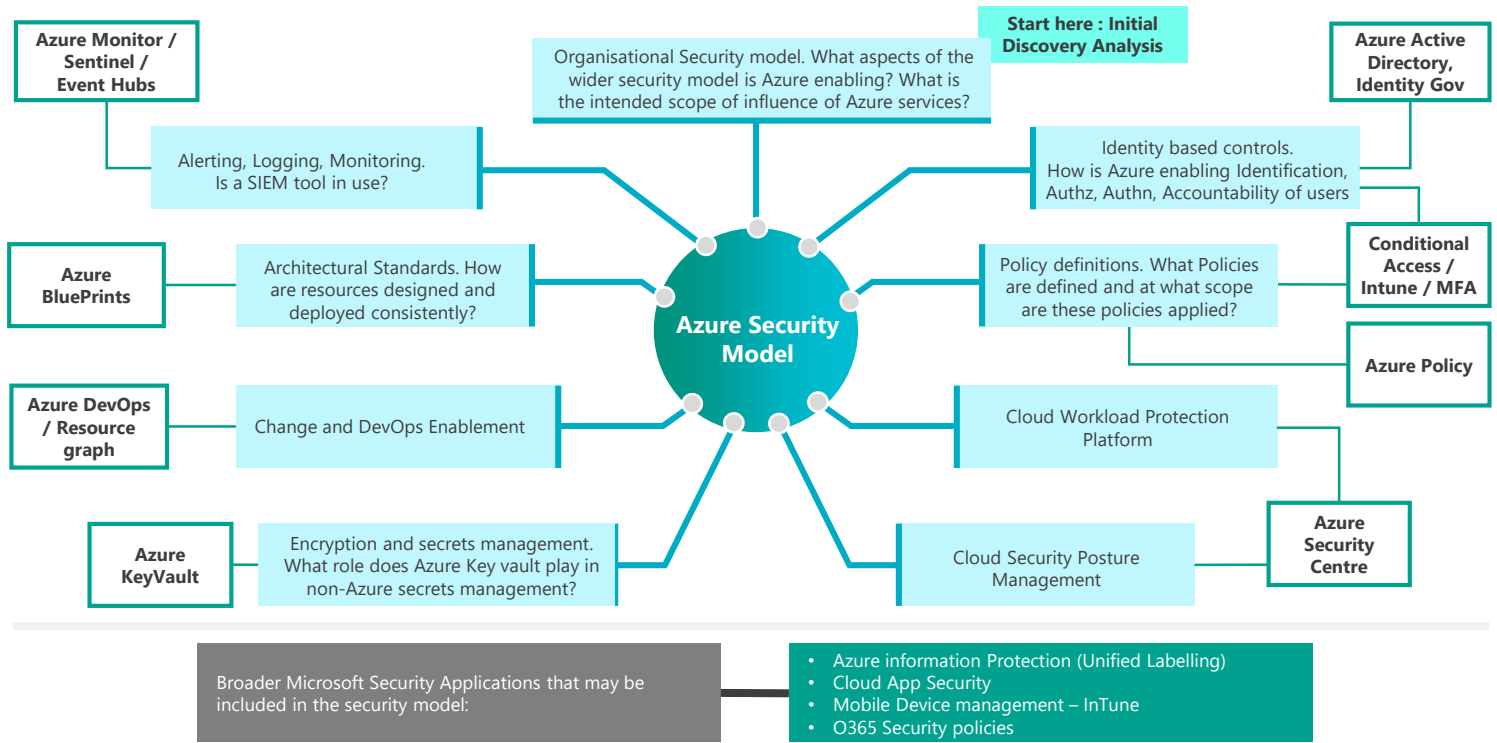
Start here : Initial Discovery Analysis

Azure Monitor / Sentinel / Event Hubs

Organisational Security model. What aspects of the wider security model is Azure enabling? What is the intended scope of influence of Azure services?

Azure Active Directory, Identity Gov

Alerting, Logging, Monitoring. Is a SIEM tool in use?

Identity based controls. How is Azure enabling Identification, Authz, Authn, Accountability of users

Conditional Access / Intune / MFA

Azure BluePrints

Architectural Standards. How are resources designed and deployed consistently?

Azure Security Model

Policy definitions. What Policies are defined and at what scope are these policies applied?

Azure Policy

Azure DevOps / Resource graph

Change and DevOps Enablement

Cloud Workload Protection Platform

Azure Security Centre

Azure KeyVault

Encryption and secrets management. What role does Azure Key vault play in non-Azure secrets management?

Cloud Security Posture Management

Broader Microsoft Security Applications that may be included in the security model:

• Azure information Protection (Unified Labelling)
• Cloud App Security
• Mobile Device management – InTune
• O365 Security policies